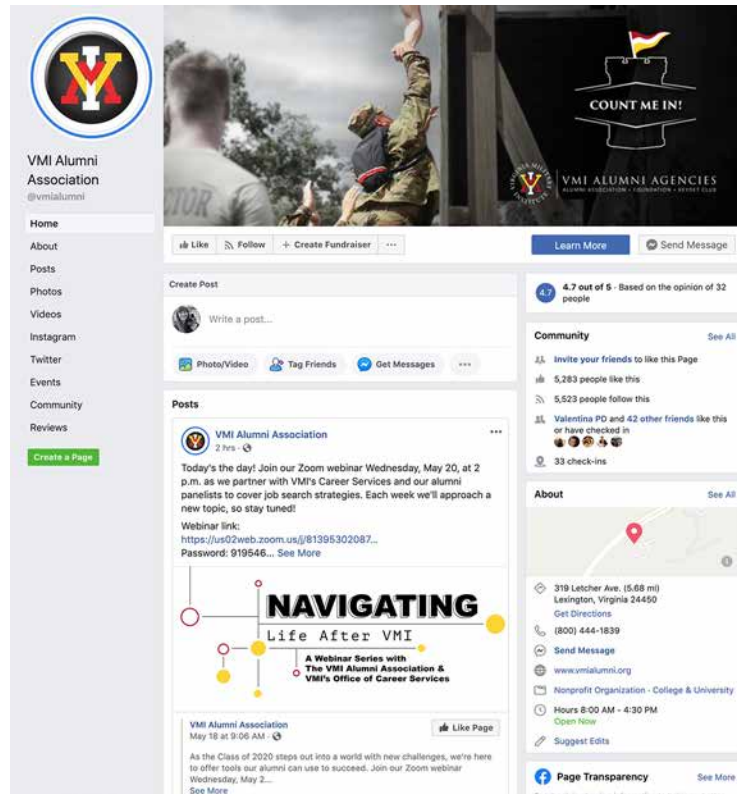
VMI Alumni Association
@vmialumni

Home
About
Posts
Photos
Videos
Instagram
Twitter
Events
Community
Reviews
Create a Page

COUNT ME IN!
VIRGINIA MILITARY INSTITUTE
VMI ALUMNI AGENCIES
ALUMNI ASSOCIATION • FOUNDATION • KEYDET CLUB

Like
Follow
Create Fundraiser
···
Learn More
Send Message

Create Post
Write a post...
Photo/Video
Tag Friends
Get Messages
···

Posts

VMI Alumni Association
2 hrs ·

Today's the day! Join our Zoom webinar Wednesday, May 20, at 2 p.m. as we partner with VMI's Career Services and our alumni panelists to cover job search strategies. Each week we'll approach a new topic, so stay tuned!

Webinar link:
https://us02web.zoom.us/j/81395302087...
Password: 919546... See More

NAVIGATING
Life After VMI
A Webinar Series with
The VMI Alumni Association &
VMI's Office of Career Services

VMI Alumni Association
May 18 at 9:06 AM ·
Like Page

As the Class of 2020 steps out into a world with new challenges, we're here to offer tools our alumni can use to succeed. Join our Zoom webinar Wednesday, May 2...
See More

4.7
4.7 out of 5 · Based on the opinion of 32 people

Community
See All
Invite your friends to like this Page
5,283 people like this
5,523 people follow this
Valentina PD and 42 other friends like this or have checked in
33 check-ins

About
See All
319 Letcher Ave. (5.68 mi)
Lexington, Virginia 24450
Get Directions
(800) 444-1839
Send Message
www.vmialumni.org
Nonprofit Organization · College & University
Hours 8:00 AM - 4:30 PM
Open Now
Suggest Edits

Page Transparency
See More